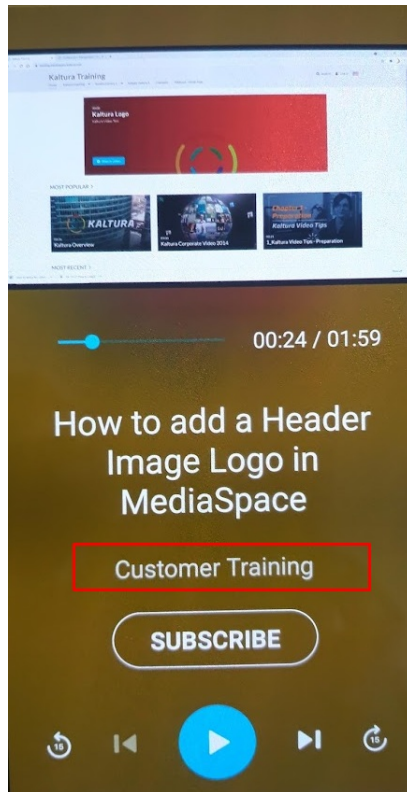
Kaltura Training

Kaltura Logo

MOST POPULAR

KALTURA

Kaltura Overview

Kaltura Corporate Video 2014

Chapter 1: Preparation

Kaltura Video Tips

1_Kaltura Video Tips - Preparation

MOST RECENT

00:24 / 01:59

How to add a Header Image Logo in MediaSpace

Customer Training

SUBSCRIBE

15

15